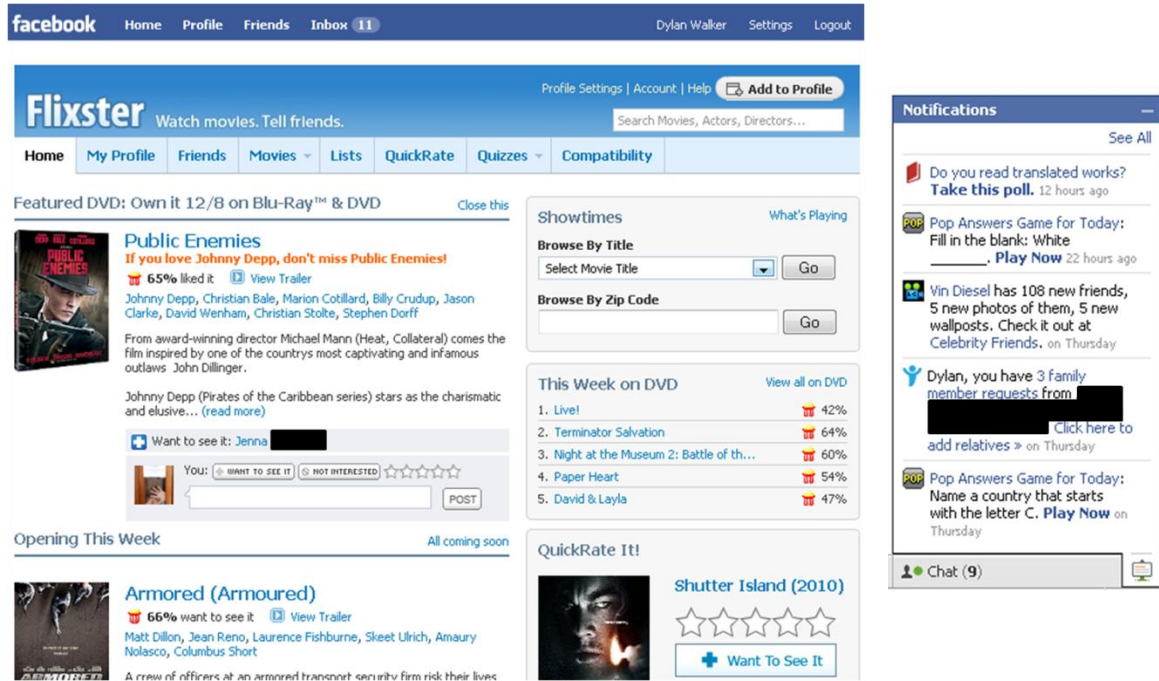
facebook Home Profile Friends Inbox 11 Dylan Walker Settings Logout

Profile Settings | Account | Help Add to Profile

Flixster Watch movies. Tell friends.

Search Movies, Actors, Directors...

Home My Profile Friends Movies Lists QuickRate Quizzes Compatibility

Featured DVD: Own it 12/8 on Blu-Ray™ & DVD Close this

Public Enemies

If you love Johnny Depp, don't miss Public Enemies!

65% liked it View Trailer

Johnny Depp, Christian Bale, Marion Cotillard, Billy Crudup, Jason Clarke, David Wenham, Christian Stolte, Stephen Dorff

From award-winning director Michael Mann (Heat, Collateral) comes the film inspired by one of the countrys most captivating and infamous outlaws John Dillinger.

Johnny Depp (Pirates of the Caribbean series) stars as the charismatic and elusive... (read more)

Want to see it: Jenna

You: WANT TO SEE IT NOT INTERESTED

POST

Opening This Week All coming soon

Armored (Armoured)

66% want to see it View Trailer

Matt Dillon, Jean Reno, Laurence Fishburne, Skeet Ulrich, Amaury Nolasco, Columbus Short

A crew of officers at an armored transport security firm risk their lives

Showtimes What's Playing

Browse By Title

Select Movie Title Go

Browse By Zip Code

Go

This Week on DVD View all on DVD

1. Live! 42%
2. Terminator Salvation 64%
3. Night at the Museum 2: Battle of th... 60%
4. Paper Heart 54%
5. David & Layla 47%

QuickRate It!

Shutter Island (2010)

Want To See It

Notifications

See All

Do you read translated works? Take this poll. 12 hours ago

Pop Answers Game for Today: Fill in the blank: White _______. Play Now 22 hours ago

Vin Diesel has 108 new friends, 5 new photos of them, 5 new wallposts. Check it out at Celebrity Friends. on Thursday

Dylan, you have 3 family member requests from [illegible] Click here to add relatives » on Thursday

Pop Answers Game for Today: Name a country that starts with the letter C. Play Now on Thursday

Chat (9)